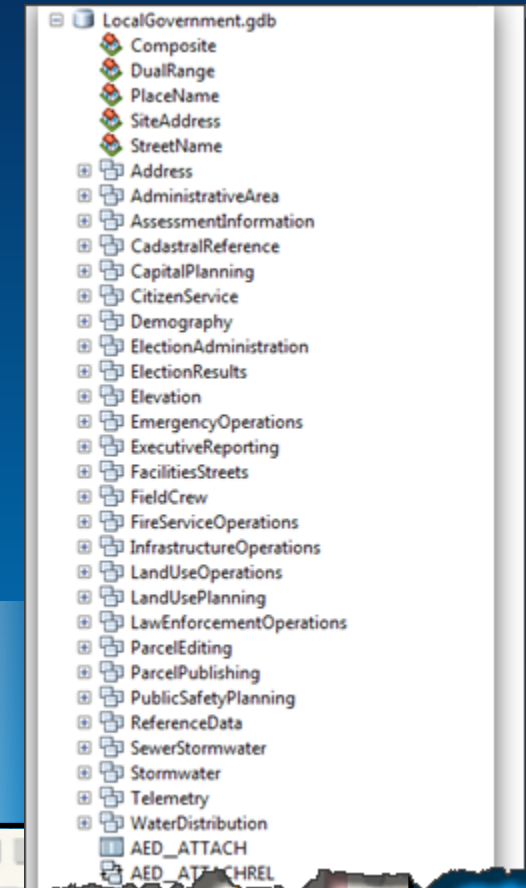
LocalGovernment.gdb
Composite
DualRange
PlaceName
SiteAddress
StreetName
Address
AdministrativeArea
AssessmentInformation
CadastralReference
CapitalPlanning
CitizenService
Demography
ElectionAdministration
ElectionResults
Elevation
EmergencyOperations
ExecutiveReporting
FacilitiesStreets
FieldCrew
FireServiceOperations
InfrastructureOperations
LandUseOperations
LandUsePlanning
LawEnforcementOperations
ParcelEditing
ParcelPublishing
PublicSafetyPlanning
ReferenceData
SewerStormwater
Stormwater
Telemetry
WaterDistribution
AED__ATTACH
AED__ATTACHREL